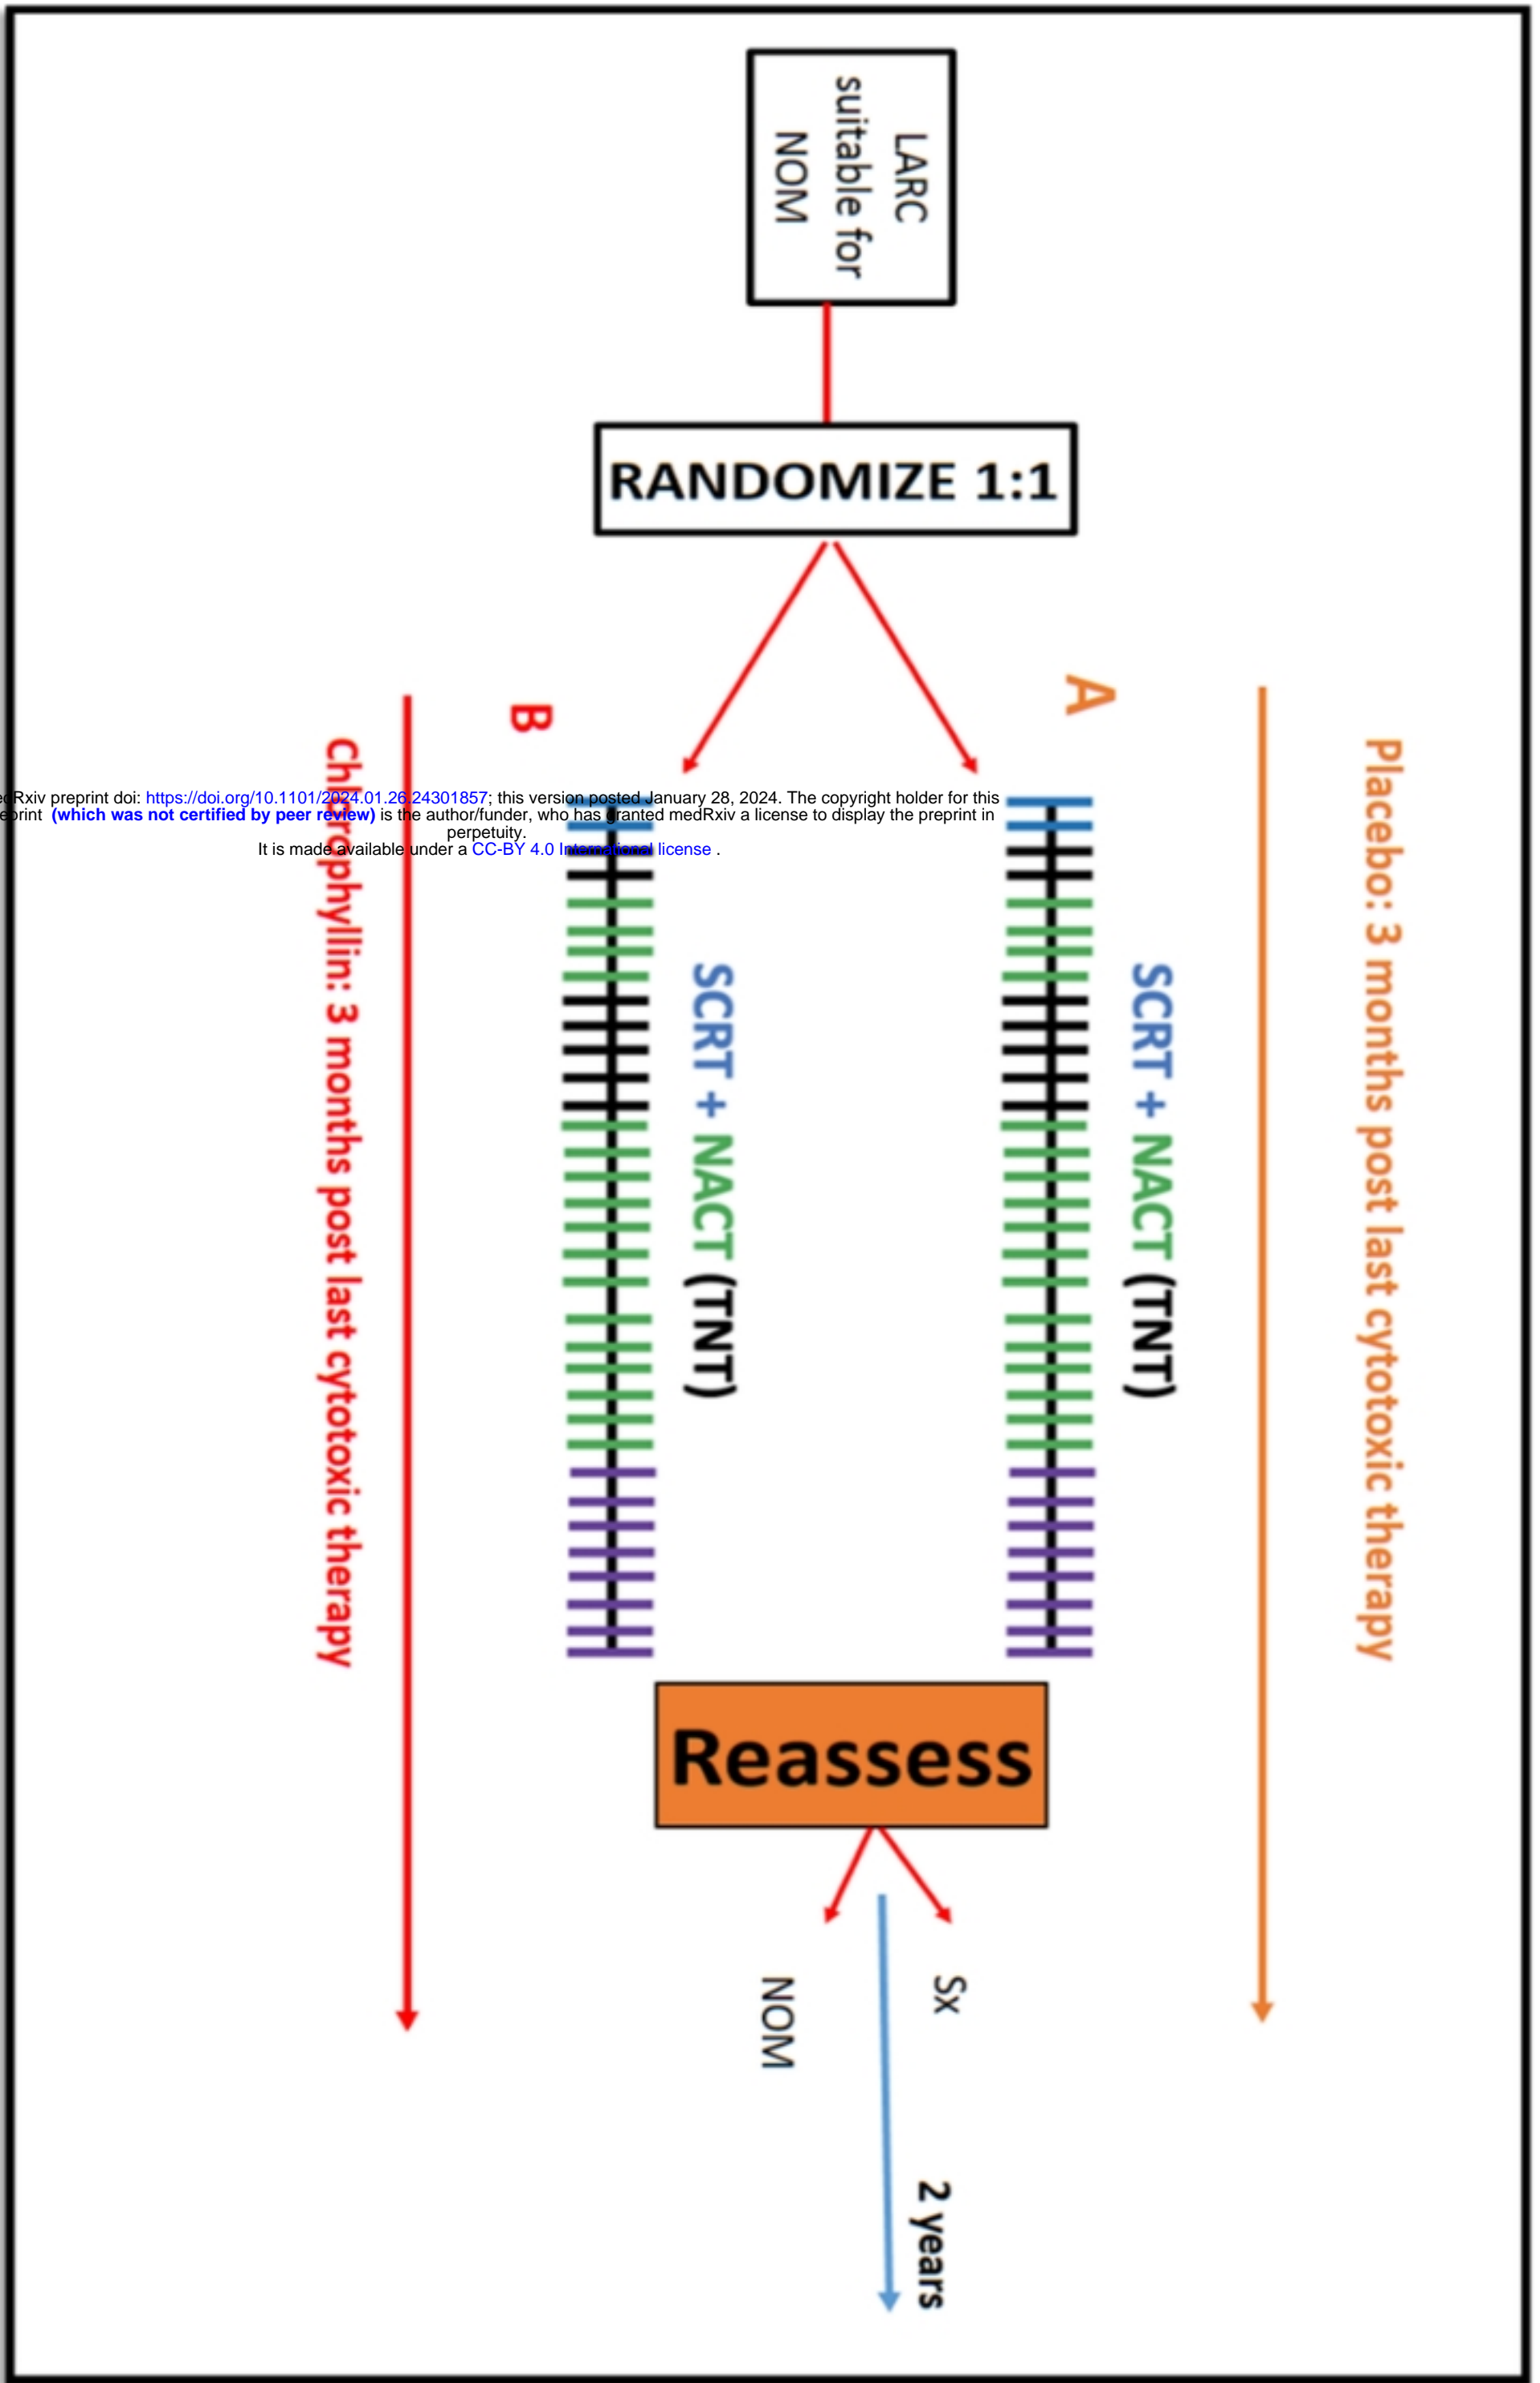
LARC suitable for NOM

RANDOMIZE 1:1

A

B

Placebo: 3 months post last cytotoxic therapy

Chlorophyllin: 3 months post last cytotoxic therapy

SCRT + NACT (TNT)

SCRT + NACT (TNT)

medRxiv preprint doi: https://doi.org/10.1101/2024.01.26.24301857; this version posted January 28, 2024. The copyright holder for this preprint (which was not certified by peer review) is the author/funder, who has granted medRxiv a license to display the preprint in perpetuity.
It is made available under a CC-BY 4.0 International license .

Reassess

Sx

NOM

2 years